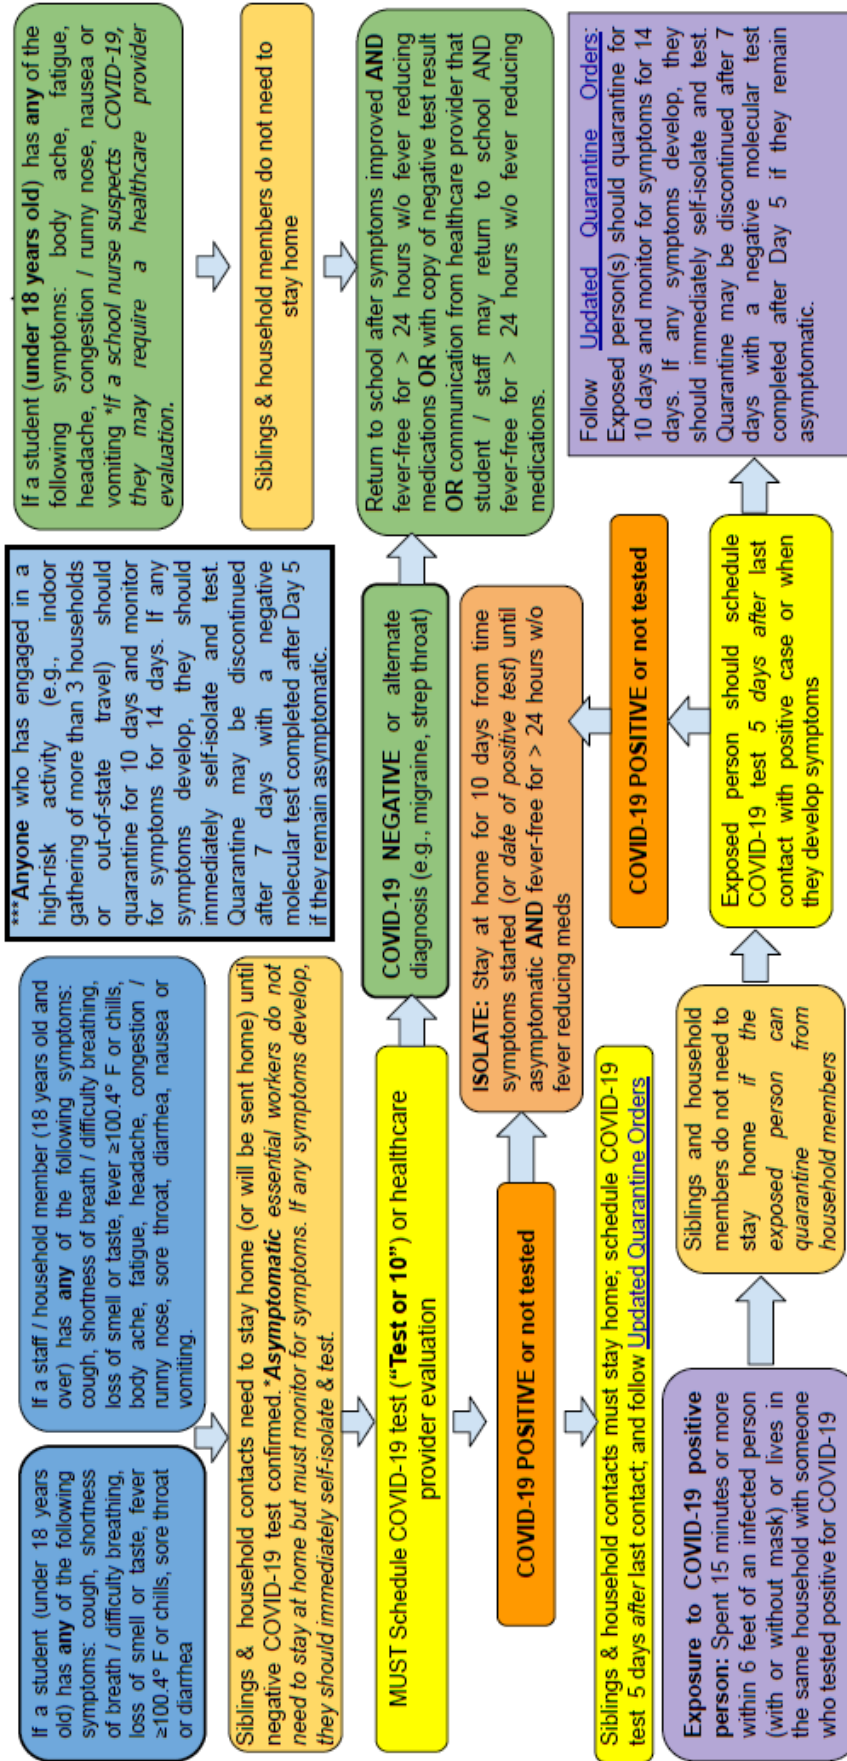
If a student (under 18 years old) has **any** of the following symptoms: cough, shortness of breath / difficulty breathing, loss of smell or taste, fever ≥100.4° F or chills, sore throat or diarrhea

If a staff / household member (18 years old and over) has **any** of the following symptoms: cough, shortness of breath / difficulty breathing, loss of smell or taste, fever ≥100.4° F or chills, body ache, fatigue, headache, congestion / runny nose, sore throat, diarrhea, nausea or vomiting.

Siblings & household contacts need to stay home (or will be sent home) until negative COVID-19 test confirmed.*Asymptomatic *essential workers do not need to stay at home but must monitor for symptoms. If any symptoms develop, they should immediately self-isolate & test.*

MUST Schedule COVID-19 test (**"Test or 10"**) or healthcare provider evaluation

**COVID-19 POSITIVE or not tested**

Siblings & household contacts must stay home; schedule COVID-19 test 5 days *after* last contact; and follow Updated Quarantine Orders

**Exposure to COVID-19 positive person:** Spent 15 minutes or more within 6 feet of an infected person (with or without mask) or lives in the same household with someone who tested positive for COVID-19

***Anyone who has engaged in a high-risk activity (e.g., indoor gathering of more than 3 households or out-of-state travel) should quarantine for 10 days and monitor for symptoms for 14 days. If any symptoms develop, they should immediately self-isolate and test. Quarantine may be discontinued after 7 days with a negative molecular test completed after Day 5 if they remain asymptomatic.

**COVID-19 NEGATIVE** or alternate diagnosis (e.g., migraine, strep throat)

**ISOLATE:** Stay at home for 10 days from time symptoms started (*or date of positive test*) until asymptomatic **AND** fever-free for > 24 hours w/o fever reducing meds

Siblings and household members do not need to stay home *if the exposed person can quarantine from household members*

**COVID-19 POSITIVE or not tested**

Exposed person should schedule COVID-19 test *5 days after* last contact with positive case or when they develop symptoms

If a student (**under 18 years old**) has **any** of the following symptoms: body ache, fatigue, headache, congestion / runny nose, nausea or vomiting *\*If a school nurse suspects COVID-19, they may require a healthcare provider evaluation.*

Siblings & household members do not need to stay home

Return to school after symptoms improved **AND** fever-free for > 24 hours w/o fever reducing medications **OR** with copy of negative test result **OR** communication from healthcare provider that student / staff may return to school AND fever-free for > 24 hours w/o fever reducing medications.

Follow Updated Quarantine Orders:
Exposed person(s) should quarantine for 10 days and monitor for symptoms for 14 days. If any symptoms develop, they should immediately self-isolate and test. Quarantine may be discontinued after 7 days with a negative molecular test completed after Day 5 if they remain asymptomatic.